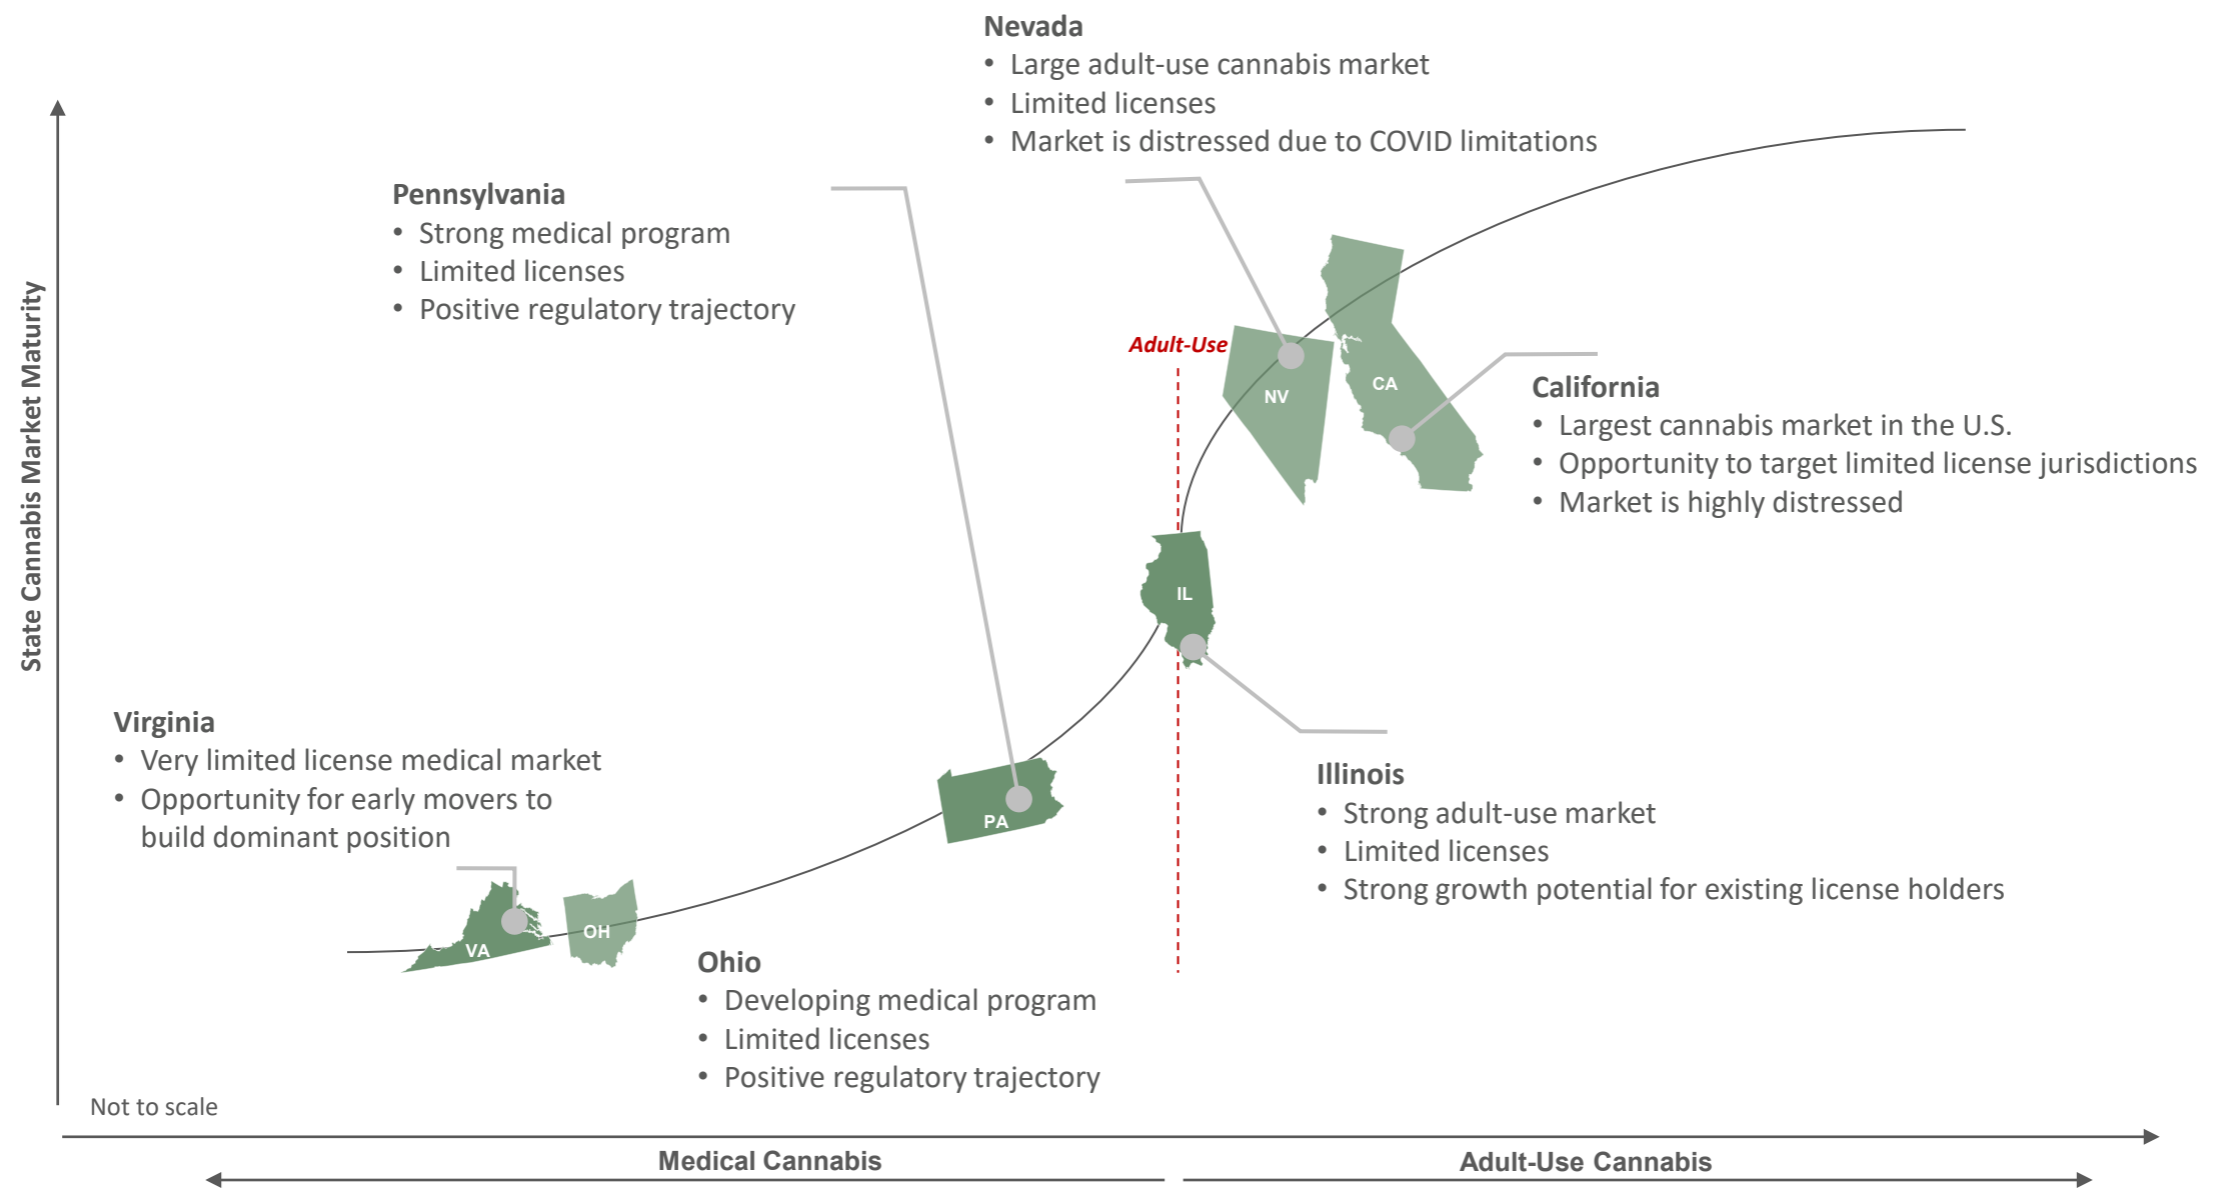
State Cannabis Market Maturity

Nevada
• Large adult-use cannabis market
• Limited licenses
• Market is distressed due to COVID limitations

Pennsylvania
• Strong medical program
• Limited licenses
• Positive regulatory trajectory

Adult-Use

NV

CA

California
• Largest cannabis market in the U.S.
• Opportunity to target limited license jurisdictions
• Market is highly distressed

IL

Virginia
• Very limited license medical market
• Opportunity for early movers to build dominant position

PA

Illinois
• Strong adult-use market
• Limited licenses
• Strong growth potential for existing license holders

VA

OH

Ohio
• Developing medical program
• Limited licenses
• Positive regulatory trajectory

Not to scale

Medical Cannabis

Adult-Use Cannabis